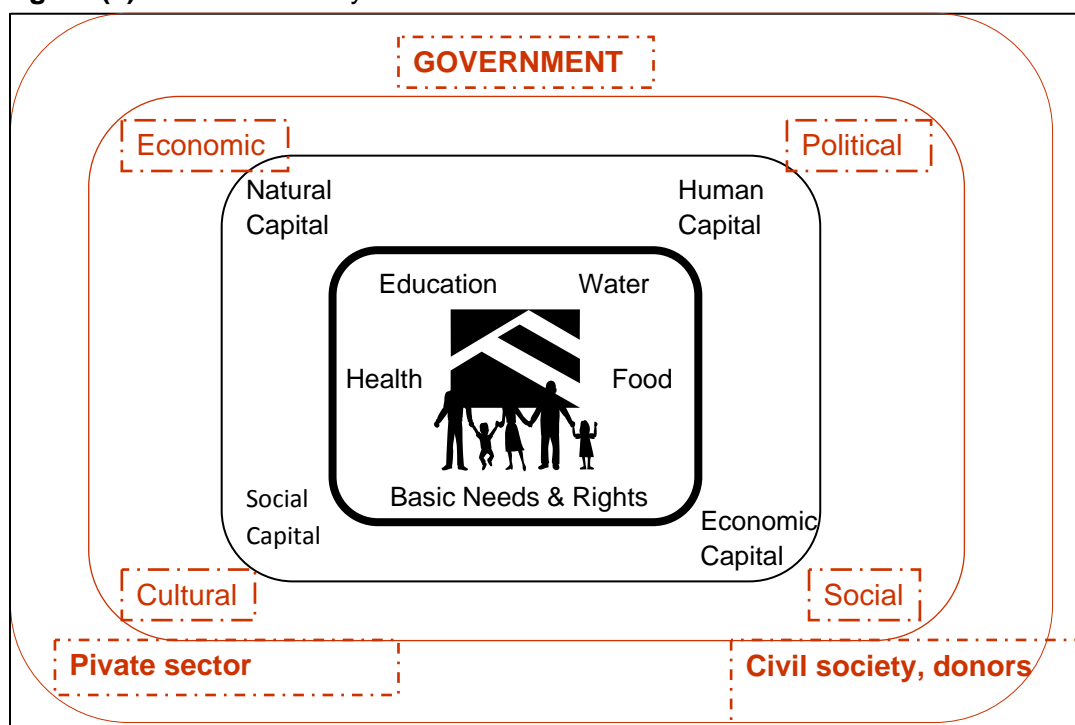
GOVERNMENT

Economic

Political

Natural Capital

Human Capital

Education

Water

Health

Food

Basic Needs & Rights

Social Capital

Economic Capital

Cultural

Social

Pivate sector

Civil society, donors